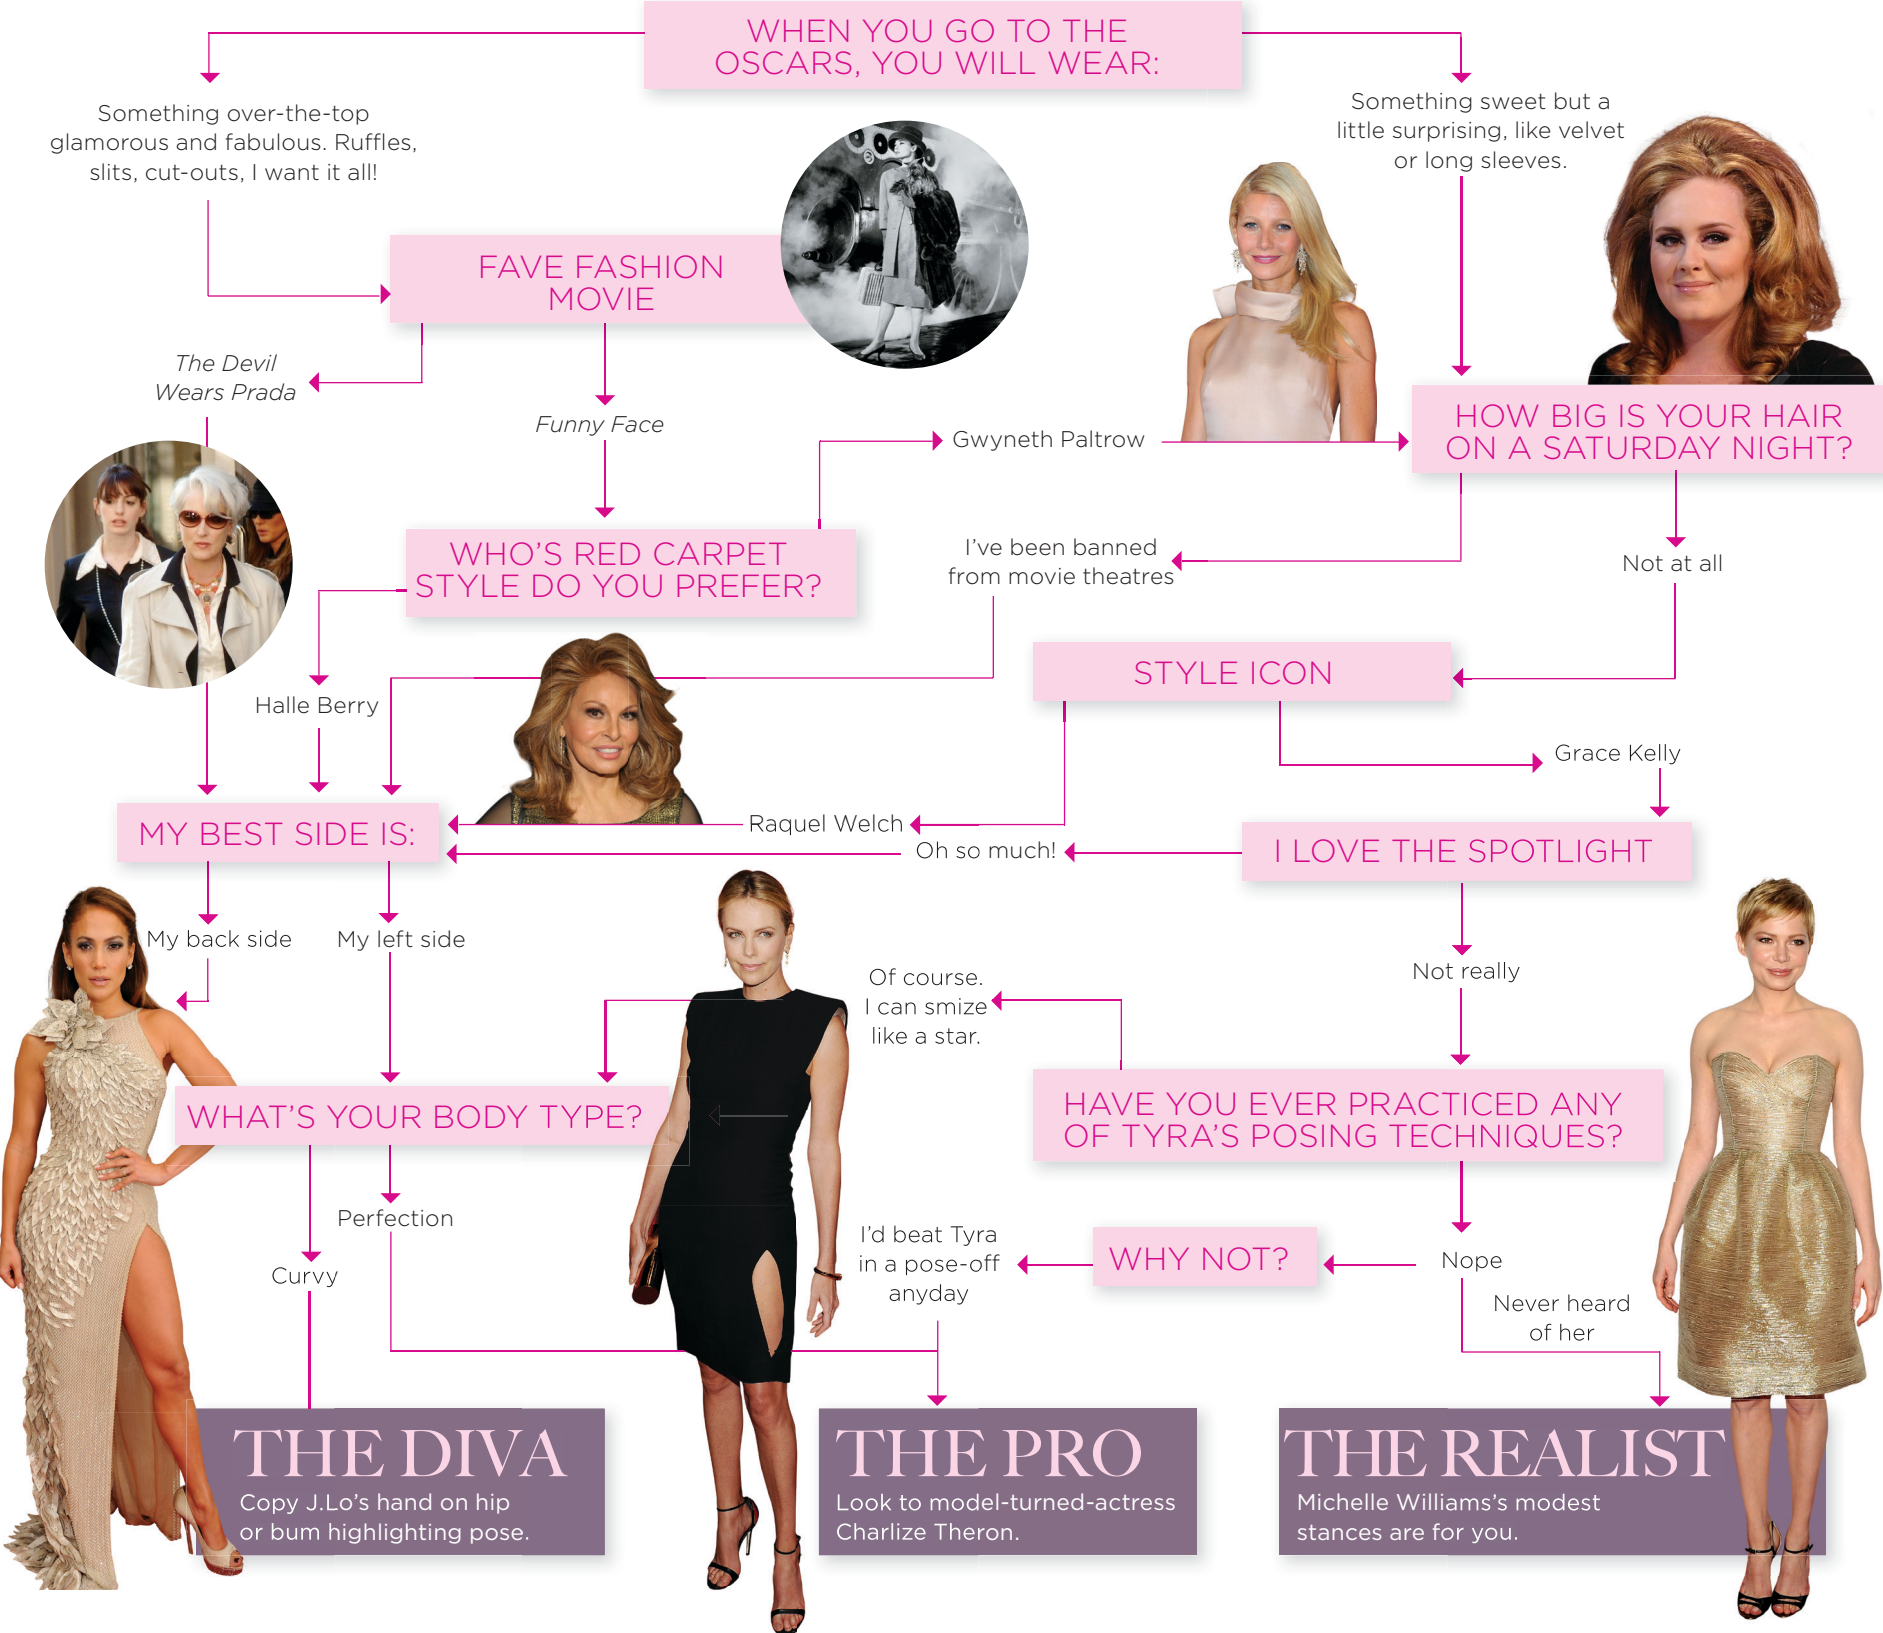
WHEN YOU GO TO THE OSCARS, YOU WILL WEAR:

Something over-the-top glamorous and fabulous. Ruffles, slits, cut-outs, I want it all!

Something sweet but a little surprising, like velvet or long sleeves.

FAVE FASHION MOVIE

The Devil Wears Prada

Funny Face

Gwyneth Paltrow

HOW BIG IS YOUR HAIR ON A SATURDAY NIGHT?

WHO'S RED CARPET STYLE DO YOU PREFER?

I've been banned from movie theatres

Not at all

STYLE ICON

Halle Berry

Grace Kelly

MY BEST SIDE IS:

Raquel Welch

Oh so much!

I LOVE THE SPOTLIGHT

My back side

My left side

Of course. I can smize like a star.

Not really

WHAT'S YOUR BODY TYPE?

HAVE YOU EVER PRACTICED ANY OF TYRA'S POSING TECHNIQUES?

Perfection

I'd beat Tyra in a pose-off anyday

WHY NOT?

Nope

Curvy

Never heard of her

THE DIVA
Copy J.Lo's hand on hip or bum highlighting pose.

THE PRO
Look to model-turned-actress Charlize Theron.

THE REALIST
Michelle Williams's modest stances are for you.